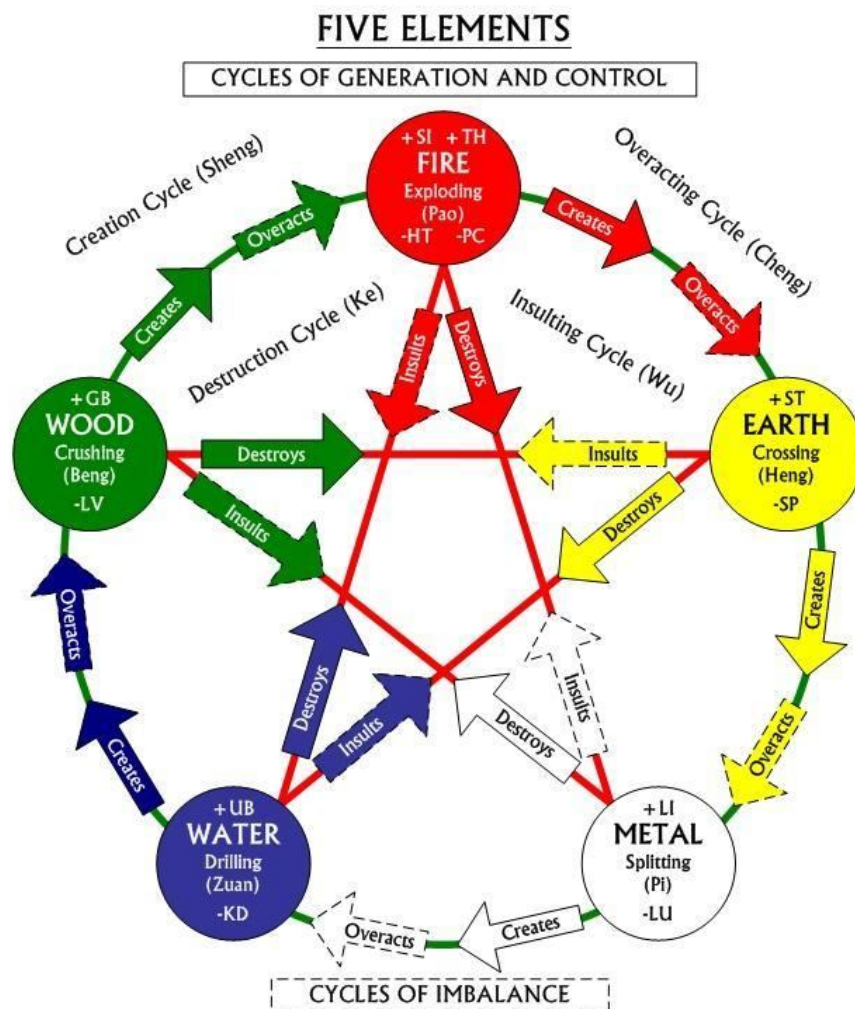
FIVE ELEMENTS

CYCLES OF GENERATION AND CONTROL

Creation Cycle (Sheng)

Overacting Cycle (Cheng)

+SI +TH
FIRE
Exploding
(Pao)
-HT -PC

Overacts

Creates

Creates

Overacts

Destruction Cycle (Ke)

Insulting Cycle (Wu)

Insults

Destroys

+GB
WOOD
Crushing
(Beng)
-LV

Destroys

Insults

+ST
EARTH
Crossing
(Heng)
-SP

Insults

Destroys

Overacts

Creates

Destroys

Insults

Insults

Destroys

Creates

Overacts

+UB
WATER
Drilling
(Zuan)
-KD

+LI
METAL
Splitting
(Pi)
-LU

Overacts

Creates

CYCLES OF IMBALANCE